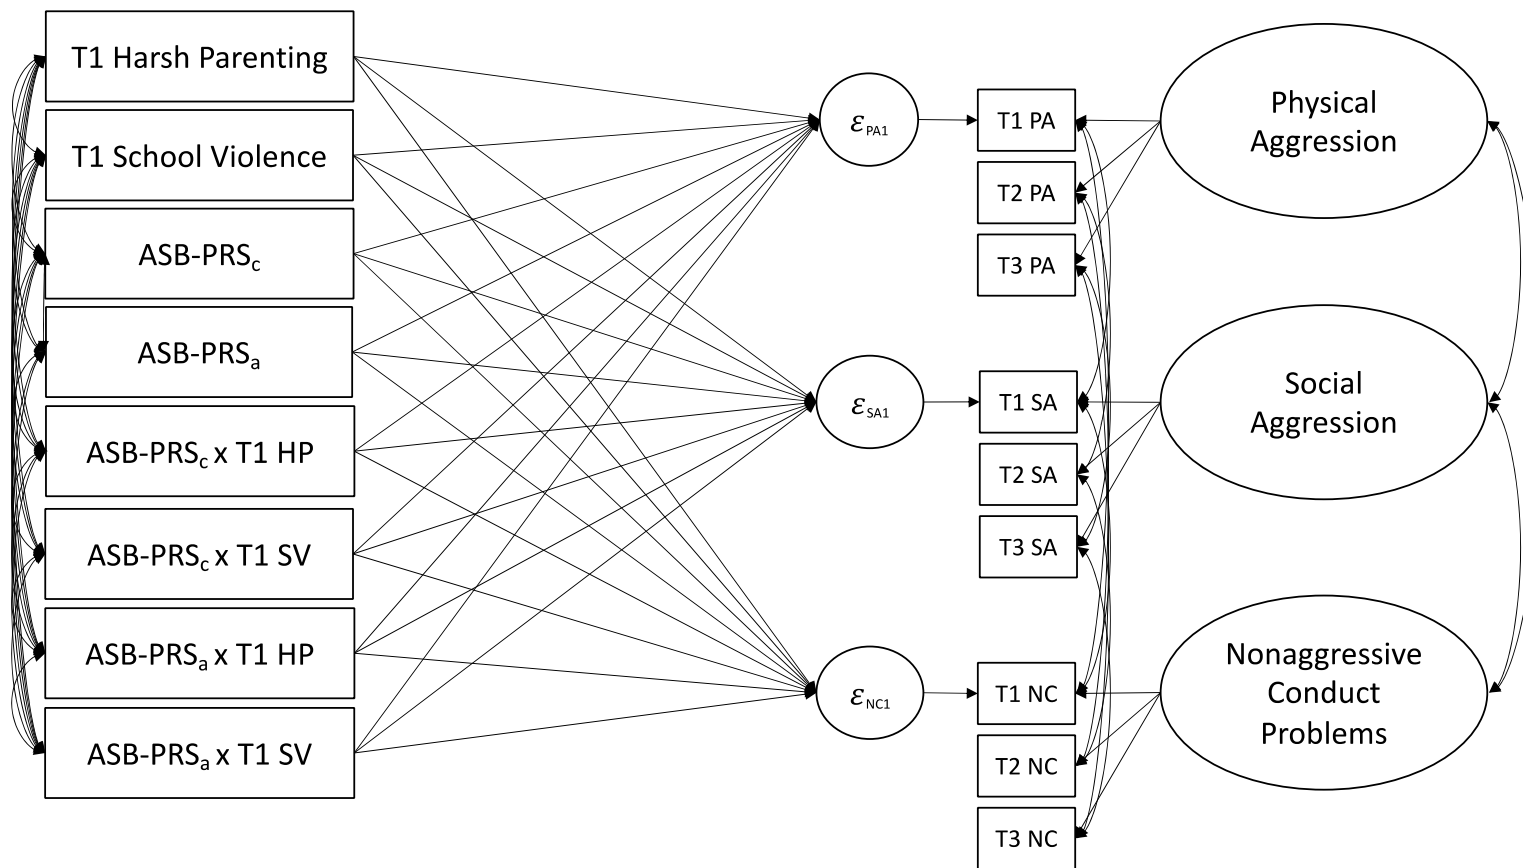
T1 Harsh Parenting

T1 School Violence

ASB-PRS$_c$

ASB-PRS$_a$

ASB-PRS$_c$ x T1 HP

ASB-PRS$_c$ x T1 SV

ASB-PRS$_a$ x T1 HP

ASB-PRS$_a$ x T1 SV

$\varepsilon_{PA1}$

$\varepsilon_{SA1}$

$\varepsilon_{NC1}$

T1 PA

T2 PA

T3 PA

T1 SA

T2 SA

T3 SA

T1 NC

T2 NC

T3 NC

Physical Aggression

Social Aggression

Nonaggressive Conduct Problems